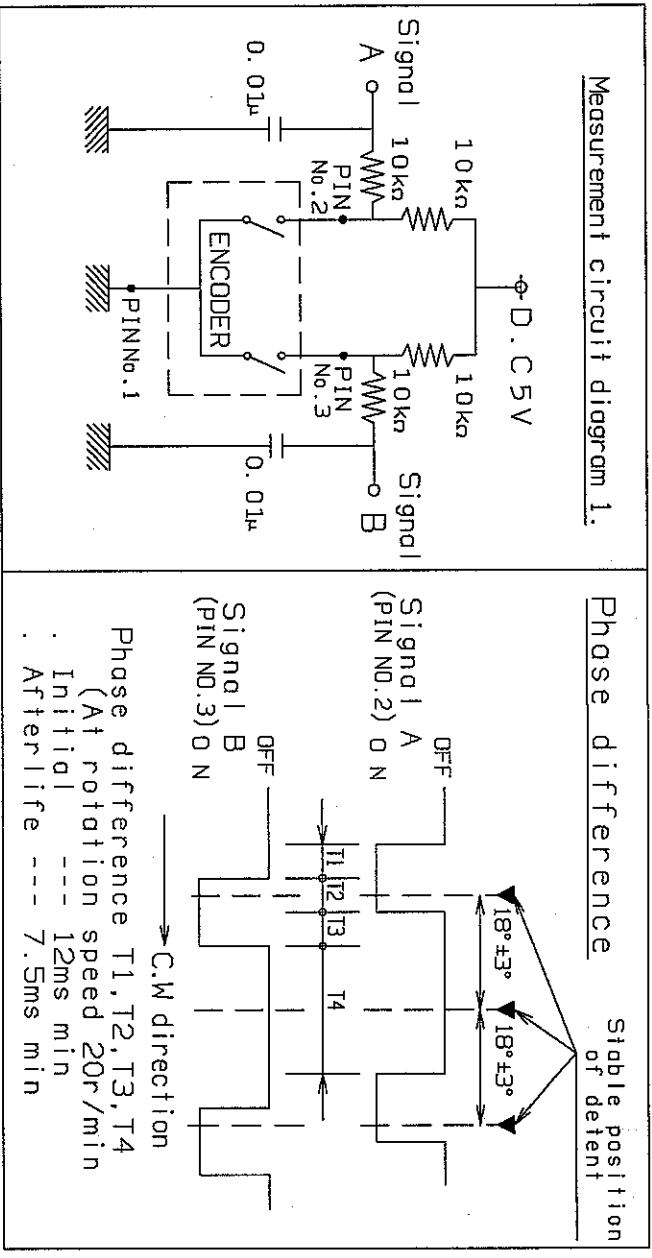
Measurement circuit diagram 1.

D.C5V

10kΩ

10kΩ

Signal A

10kΩ

PIN No.2

0.01μ

ENCODER

PIN No.1

PIN No.3

10kΩ

Signal B

0.01μ

Phase difference

Stable position of detent

Signal A (PIN NO.2)

OFF

ON

18°±3°

18°±3°

Signal B (PIN NO.3)

OFF

ON

T1

T2

T3

T4

C.W direction

Phase difference T1,T2,T3,T4
(At rotation speed 20r/min
. Initial --- 12ms min
. Afterlife --- 7.5ms min